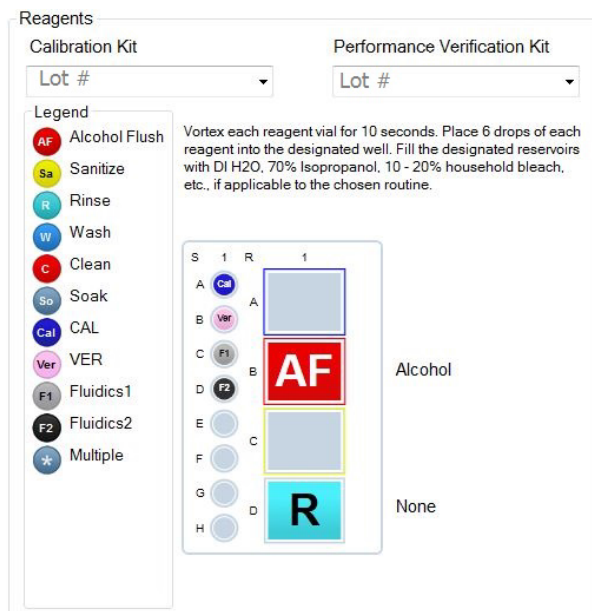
Reagents

Calibration Kit

Lot #

Performance Verification Kit

Lot #

Legend

AF Alcohol Flush

Sa Sanitize

R Rinse

W Wash

C Clean

So Soak

Cal CAL

Ver VER

F1 Fluidics1

F2 Fluidics2

* Multiple

Vortex each reagent vial for 10 seconds. Place 6 drops of each reagent into the designated well. Fill the designated reservoirs with DI H2O, 70% Isopropanol, 10 - 20% household bleach, etc., if applicable to the chosen routine.

S 1 R 1

A Cal A

B Ver

C F1 B AF Alcohol

D F2

E C

F

G D R None

H